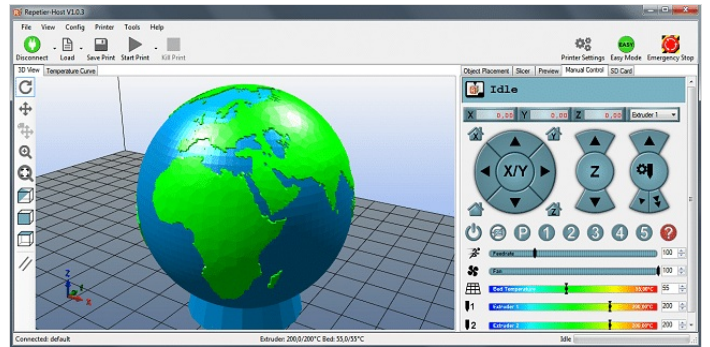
Repetier-Host V1.0.3

File View Config Printer Tools Help

Disconnect Load Save Print Start Print Kill Print

Printer Settings Easy Mode Emergency Stop

3D View Temperature Curve

Object Placement Slicer Preview Manual Control SD Card

Idle

X 0,00 Y 0,00 Z 0,00 Extruder 1

X/Y

Z

P 1 2 3 4 5 ?

Feedrate 100

Fan 100

Bed Temperature 55,00°C 55

Extruder 1 200,00°C 200

Extruder 2 200,00°C 200

Connected: default Extruder: 200,0/200°C Bed: 55,0/55°C Idle